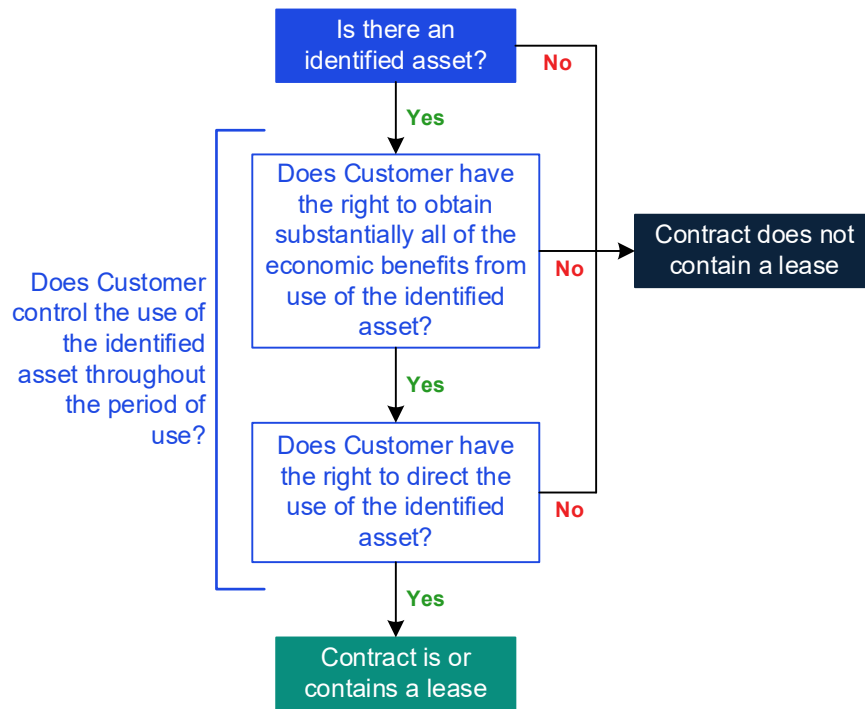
Is there an identified asset?

No

Yes

Does Customer have the right to obtain substantially all of the economic benefits from use of the identified asset?

No

Contract does not contain a lease

Does Customer control the use of the identified asset throughout the period of use?

Yes

Does Customer have the right to direct the use of the identified asset?

No

Yes

Contract is or contains a lease